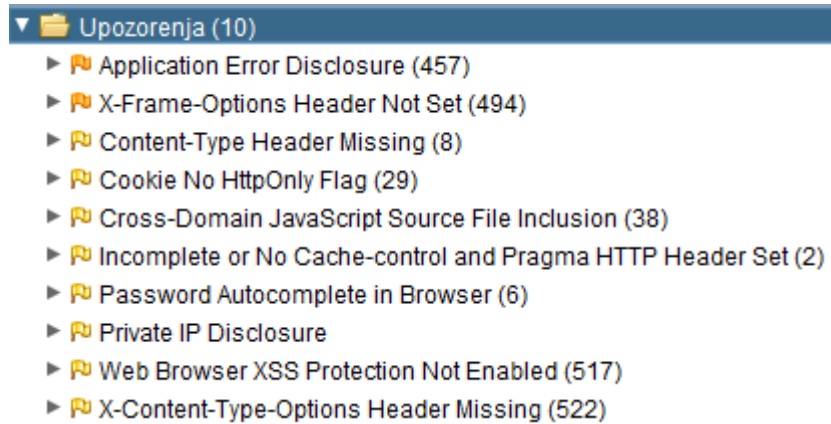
Upozorenja (10)

Application Error Disclosure (457)

X-Frame-Options Header Not Set (494)

Content-Type Header Missing (8)

Cookie No HttpOnly Flag (29)

Cross-Domain JavaScript Source File Inclusion (38)

Incomplete or No Cache-control and Pragma HTTP Header Set (2)

Password Autocomplete in Browser (6)

Private IP Disclosure

Web Browser XSS Protection Not Enabled (517)

X-Content-Type-Options Header Missing (522)